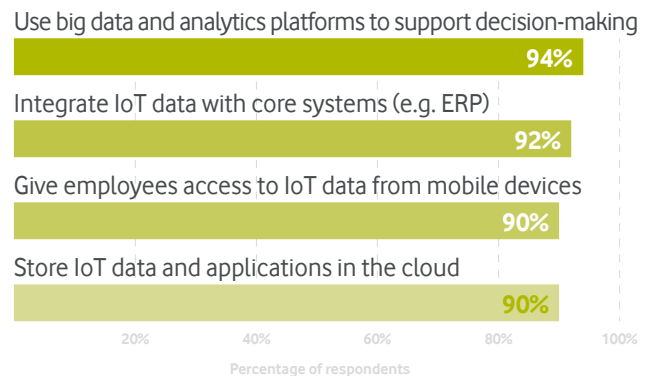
Use big data and analytics platforms to support decision-making

94%

Integrate IoT data with core systems (e.g. ERP)

92%

Give employees access to IoT data from mobile devices

90%

Store IoT data and applications in the cloud

90%

20%
40%
60%
80%
100%

Percentage of respondents